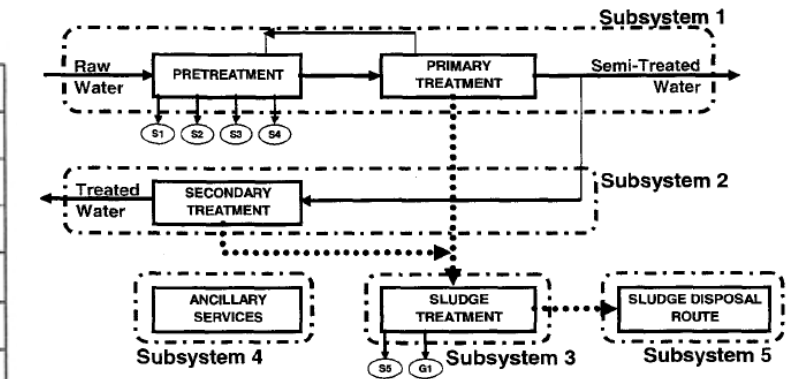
Subsystem 1

Raw Water

PRETREATMENT

PRIMARY TREATMENT

Semi-Treated Water

S1 S2 S3 S4

Treated Water

SECONDARY TREATMENT

Subsystem 2

ANCILLARY SERVICES

SLUDGE TREATMENT

SLUDGE DISPOSAL ROUTE

Subsystem 4

S5 G1

Subsystem 3

Subsystem 5